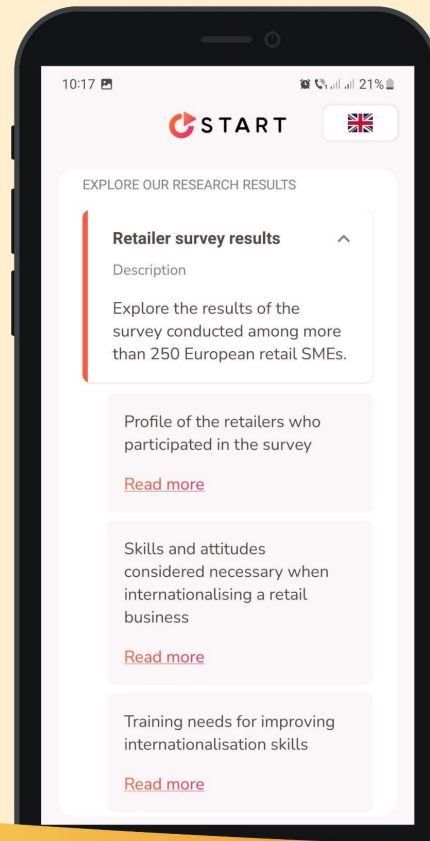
10:17

21%

START

EXPLORE OUR RESEARCH RESULTS

Retailer survey results

Description

Explore the results of the survey conducted among more than 250 European retail SMEs.

Profile of the retailers who participated in the survey

Read more

Skills and attitudes considered necessary when internationalising a retail business

Read more

Training needs for improving internationalisation skills

Read more